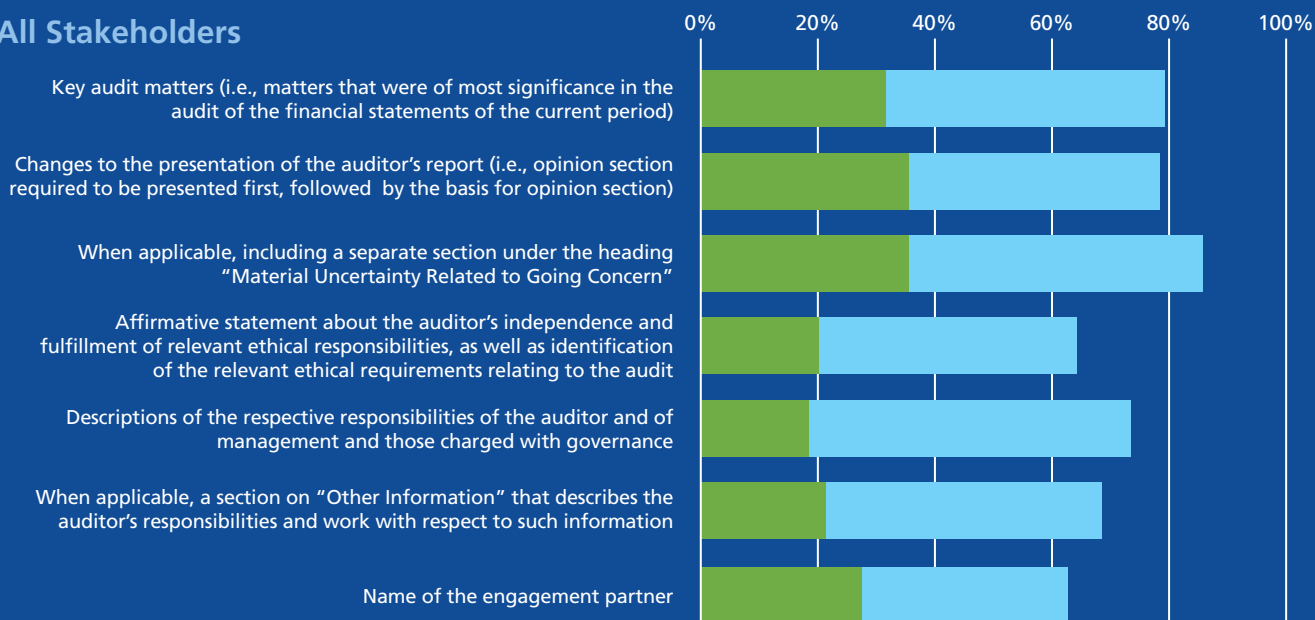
All Stakeholders

0% 20% 40% 60% 80% 100%

Key audit matters (i.e., matters that were of most significance in the audit of the financial statements of the current period)

Changes to the presentation of the auditor's report (i.e., opinion section required to be presented first, followed by the basis for opinion section)

When applicable, including a separate section under the heading "Material Uncertainty Related to Going Concern"

Affirmative statement about the auditor's independence and fulfillment of relevant ethical responsibilities, as well as identification of the relevant ethical requirements relating to the audit

Descriptions of the respective responsibilities of the auditor and of management and those charged with governance

When applicable, a section on "Other Information" that describes the auditor's responsibilities and work with respect to such information

Name of the engagement partner